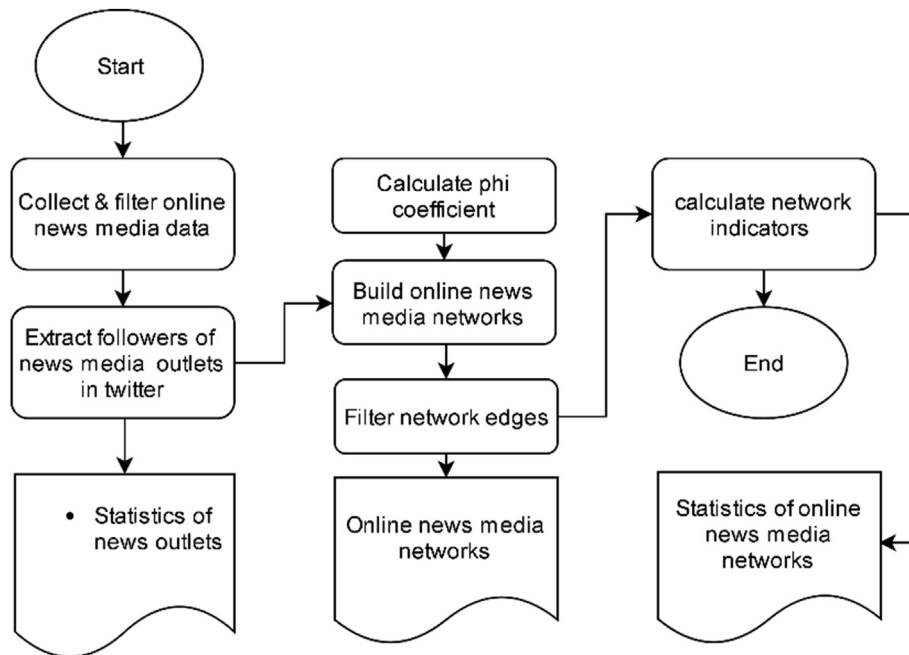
Start

Collect & filter online news media data

Extract followers of news media outlets in twitter

• Statistics of news outlets

Calculate phi coefficient

Build online news media networks

Filter network edges

Online news media networks

calculate network indicators

End

Statistics of online news media networks